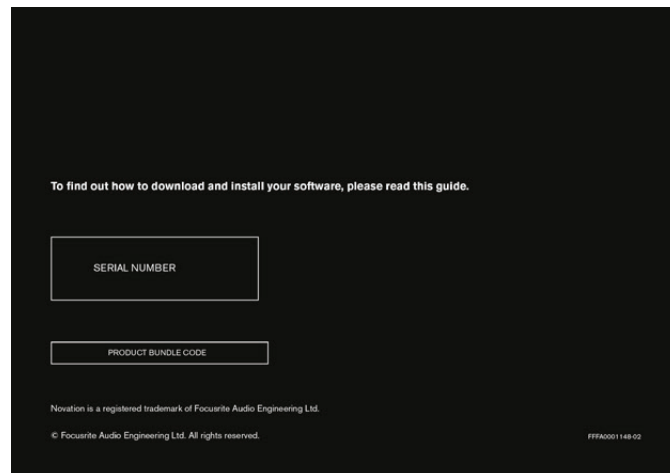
To find out how to download and install your software, please read this guide.

SERIAL NUMBER

PRODUCT BUNDLE CODE

Novation is a registered trademark of Focusrite Audio Engineering Ltd.

© Focusrite Audio Engineering Ltd. All rights reserved.

FFFA0001148-02